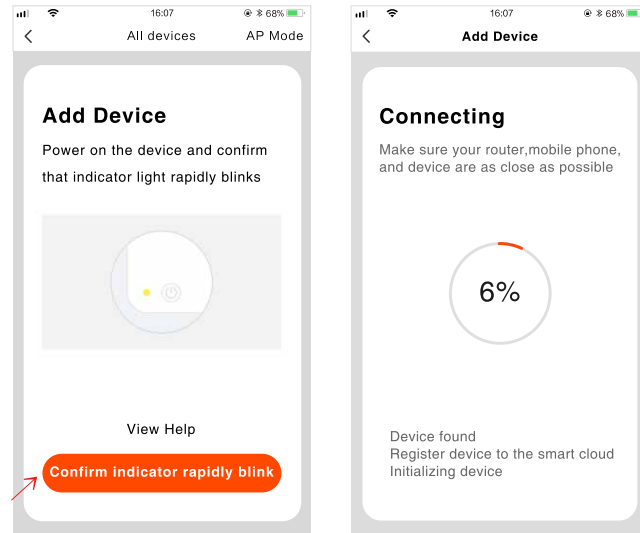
16:07
68%
All devices
AP Mode

Add Device

Power on the device and confirm that indicator light rapidly blinks

View Help

Confirm indicator rapidly blink

16:07
68%
Add Device

Connecting

Make sure your router,mobile phone, and device are as close as possible

6%

Device found
Register device to the smart cloud
Initializing device